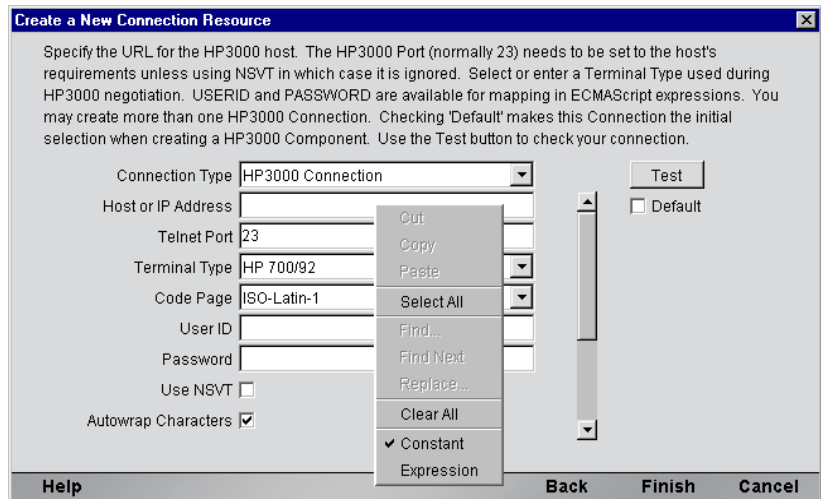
Create a New Connection Resource

Specify the URL for the HP3000 host. The HP3000 Port (normally 23) needs to be set to the host's requirements unless using NSVT in which case it is ignored. Select or enter a Terminal Type used during HP3000 negotiation. USERID and PASSWORD are available for mapping in ECMAScript expressions. You may create more than one HP3000 Connection. Checking 'Default' makes this Connection the initial selection when creating a HP3000 Component. Use the Test button to check your connection.

Connection Type HP3000 Connection

Host or IP Address

Telnet Port 23

Terminal Type HP 700/92

Code Page ISO-Latin-1

User ID

Password

Use NSVT

Autowrap Characters

Cut
Copy
Paste
Select All
Find...
Find Next
Replace...
Clear All
✔ Constant
Expression

Test

Default

Help Back Finish Cancel